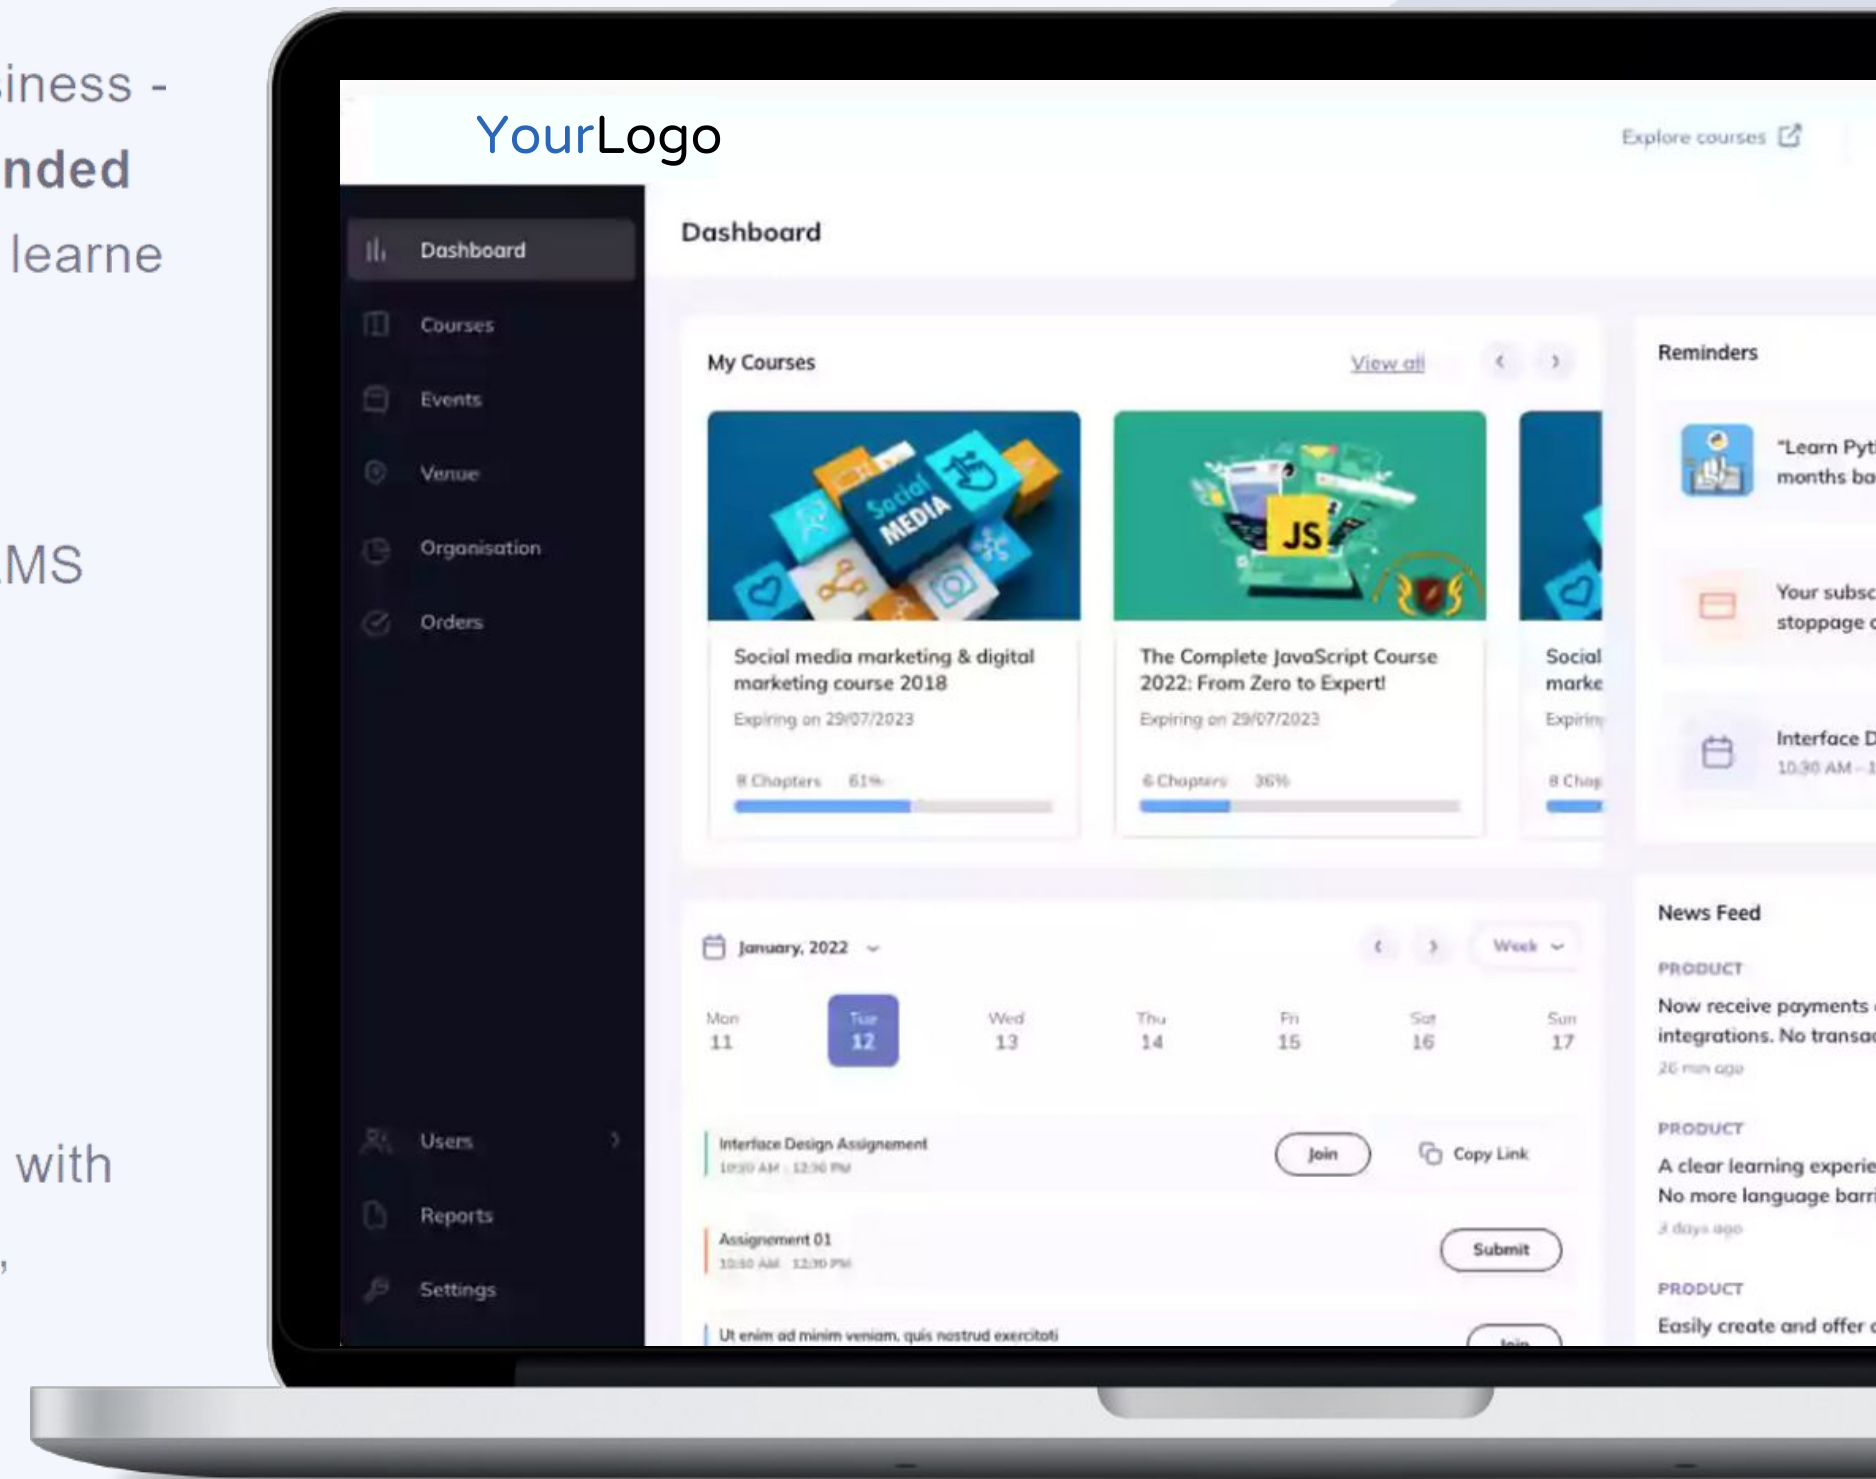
iness -
nded
learne

MS

with
,

YourLogo

Explore courses

Dashboard
Courses
Events
Venue
Organisation
Orders
Users
Reports
Settings

Dashboard

My Courses
View all

Social MEDIA

Social media marketing & digital marketing course 2018
Expiring on 29/07/2023
8 Chapters 61%

JS

The Complete JavaScript Course 2022: From Zero to Expert!
Expiring on 29/07/2023
6 Chapters 36%

Social marke
Expirin
8 Chap

Reminders
"Learn Pyt months ba
Your subsc stoppage c
Interface D
10:30 AM - 1

January, 2022
Week

| Mon 11 | Tue 12 | Wed 13 | Thu 14 | Fri 15 | Sat 16 | Sun 17 |
|---|---|---|---|---|---|---|

Interface Design Assignement
10:30 AM - 12:30 PM
Join
Copy Link

Assignement 01
10:30 AM - 12:30 PM
Submit

Ut enim ad minim veniam, quis nostrud exercitoti
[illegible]

News Feed
PRODUCT
Now receive payments integrations. No transac
26 min ago
PRODUCT
A clear learning experie No more language barri
3 days ago
PRODUCT
Easily create and offer c